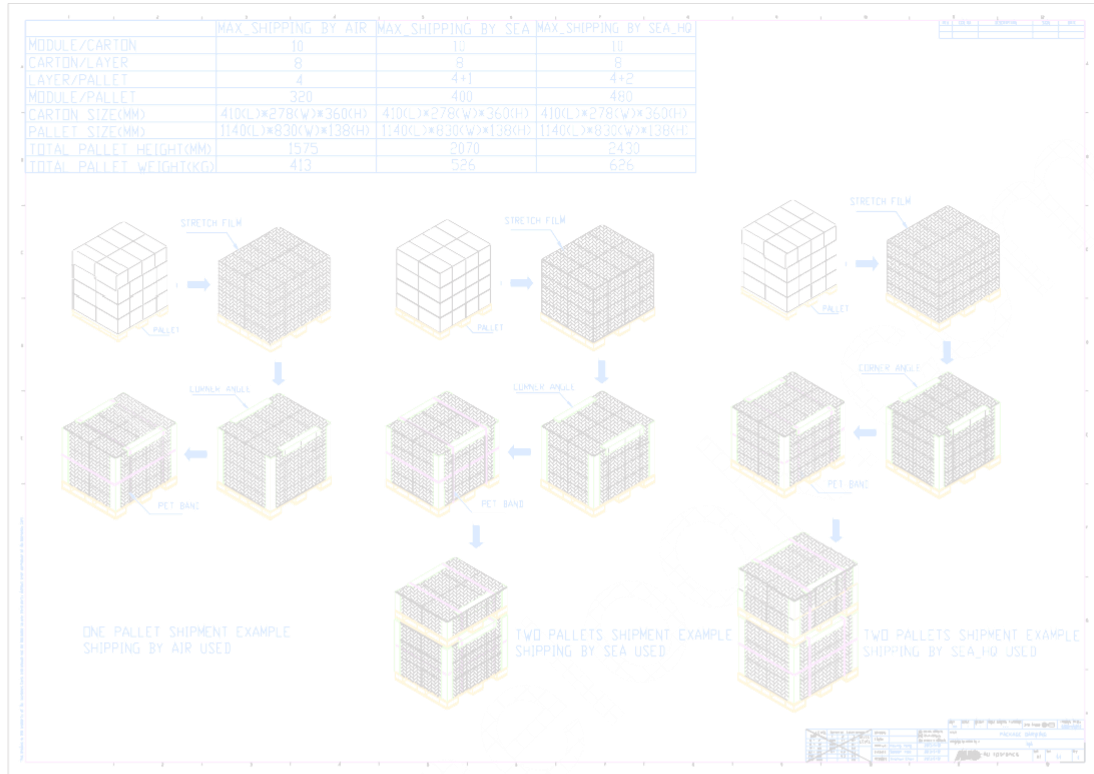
| | MAX_SHIPPING BY AIR | MAX_SHIPPING BY SEA | MAX_SHIPPING BY SEA_HQ |
|---|---|---|---|
| MODULE/CARTON | 10 | 10 | 10 |
| CARTON/LAYER | 8 | 8 | 8 |
| LAYER/PALLET | 4 | 4+1 | 4+2 |
| MODULE/PALLET | 320 | 400 | 480 |
| CARTON SIZE(MM) | 410(L)*278(W)*360(H) | 410(L)*278(W)*360(H) | 410(L)*278(W)*360(H) |
| PALLET SIZE(MM) | 1140(L)*830(W)*138(H) | 1140(L)*830(W)*138(H) | 1140(L)*830(W)*138(H) |
| TOTAL PALLET HEIGHT(MM) | 1575 | 2070 | 2430 |
| TOTAL PALLET WEIGHT(KG) | 413 | 526 | 626 |

STRETCH FILM

PALLET

CORNER ANGLE

PET BAND

STRETCH FILM

PALLET

CORNER ANGLE

PET BAND

STRETCH FILM

PALLET

CORNER ANGLE

PET BAND

ONE PALLET SHIPMENT EXAMPLE
SHIPPING BY AIR USED

TWO PALLETS SHIPMENT EXAMPLE
SHIPPING BY SEA USED

TWO PALLETS SHIPMENT EXAMPLE
SHIPPING BY SEA_HQ USED

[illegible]